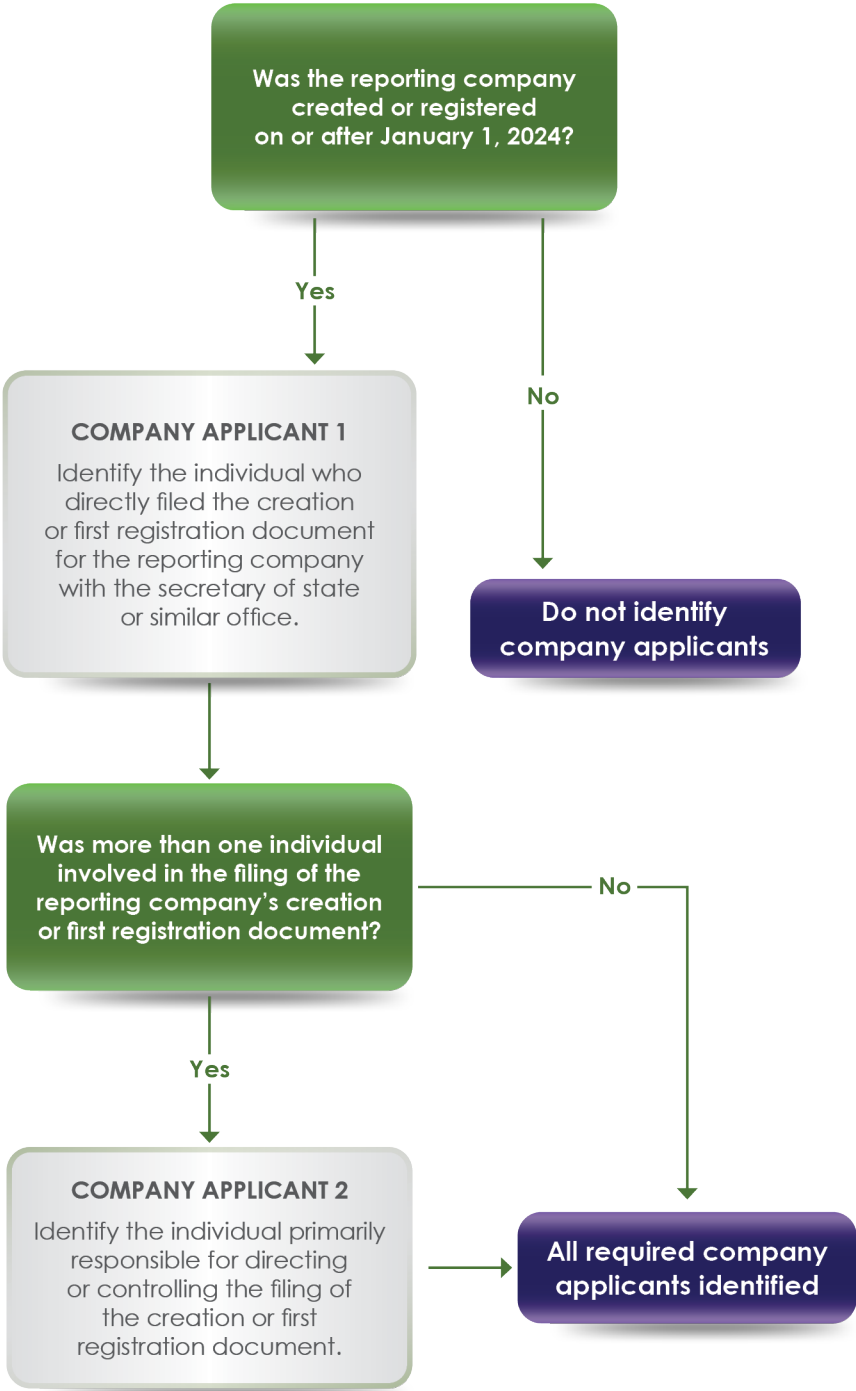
Was the reporting company created or registered on or after January 1, 2024?

Yes

No

COMPANY APPLICANT 1

Identify the individual who directly filed the creation or first registration document for the reporting company with the secretary of state or similar office.

Do not identify company applicants

Was more than one individual involved in the filing of the reporting company's creation or first registration document?

No

Yes

COMPANY APPLICANT 2

Identify the individual primarily responsible for directing or controlling the filing of the creation or first registration document.

All required company applicants identified